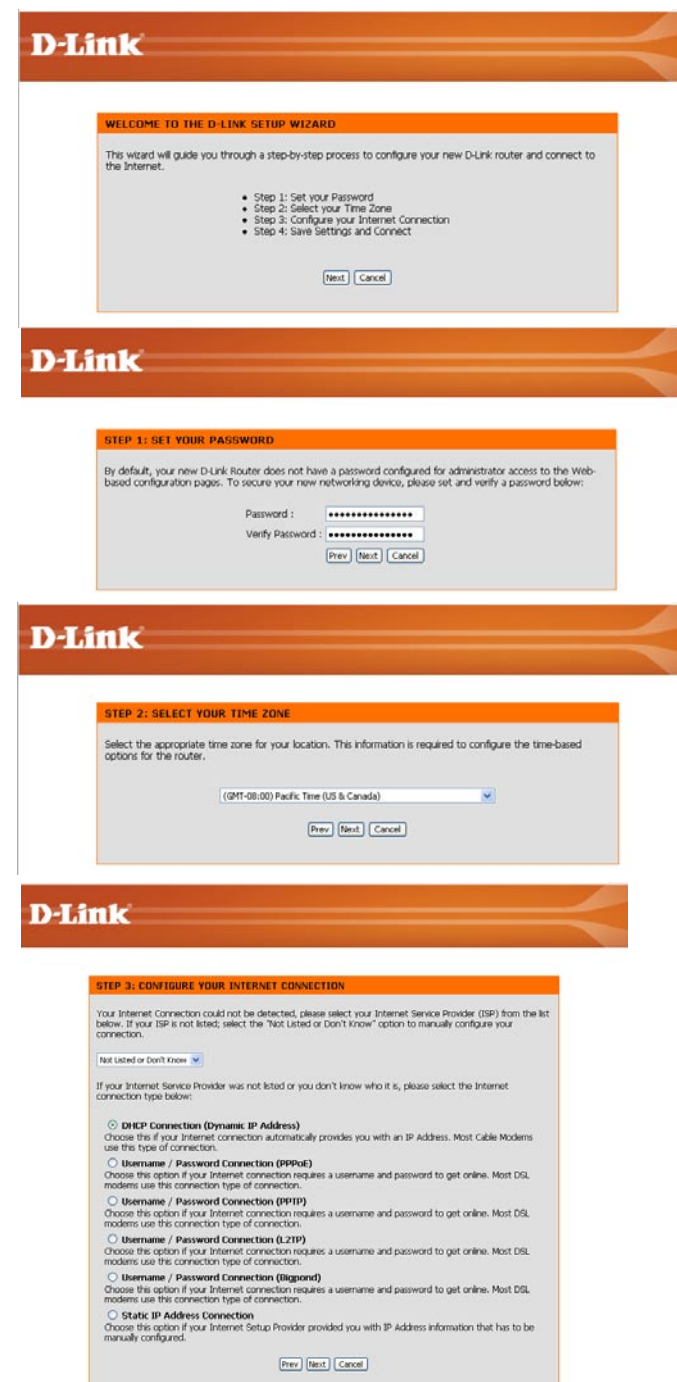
D-Link

WELCOME TO THE D-LINK SETUP WIZARD

This wizard will guide you through a step-by-step process to configure your new D-Link router and connect to the Internet.

- Step 1: Set your Password
- Step 2: Select your Time Zone
- Step 3: Configure your Internet Connection
- Step 4: Save Settings and Connect

Next Cancel

D-Link

STEP 1: SET YOUR PASSWORD

By default, your new D-Link Router does not have a password configured for administrator access to the Web-based configuration pages. To secure your new networking device, please set and verify a password below:

Password : ••••••••••••••••
Verify Password : ••••••••••••••••

Prev Next Cancel

D-Link

STEP 2: SELECT YOUR TIME ZONE

Select the appropriate time zone for your location. This information is required to configure the time-based options for the router.

(GMT-08:00) Pacific Time (US & Canada)

Prev Next Cancel

D-Link

STEP 3: CONFIGURE YOUR INTERNET CONNECTION

Your Internet Connection could not be detected, please select your Internet Service Provider (ISP) from the list below. If your ISP is not listed; select the "Not Listed or Don't Know" option to manually configure your connection.

Not Listed or Don't Know

If your Internet Service Provider was not listed or you don't know who it is, please select the Internet connection type below:

DHCP Connection (Dynamic IP Address)
Choose this if your Internet connection automatically provides you with an IP Address. Most Cable Modems use this type of connection.

Username / Password Connection (PPPoE)
Choose this option if your Internet connection requires a username and password to get online. Most DSL modems use this connection type of connection.

Username / Password Connection (PPTP)
Choose this option if your Internet connection requires a username and password to get online. Most DSL modems use this connection type of connection.

Username / Password Connection (L2TP)
Choose this option if your Internet connection requires a username and password to get online. Most DSL modems use this connection type of connection.

Username / Password Connection (Bigpond)
Choose this option if your Internet connection requires a username and password to get online. Most DSL modems use this connection type of connection.

Static IP Address Connection
Choose this option if your Internet Setup Provider provided you with IP Address information that has to be manually configured.

Prev Next Cancel